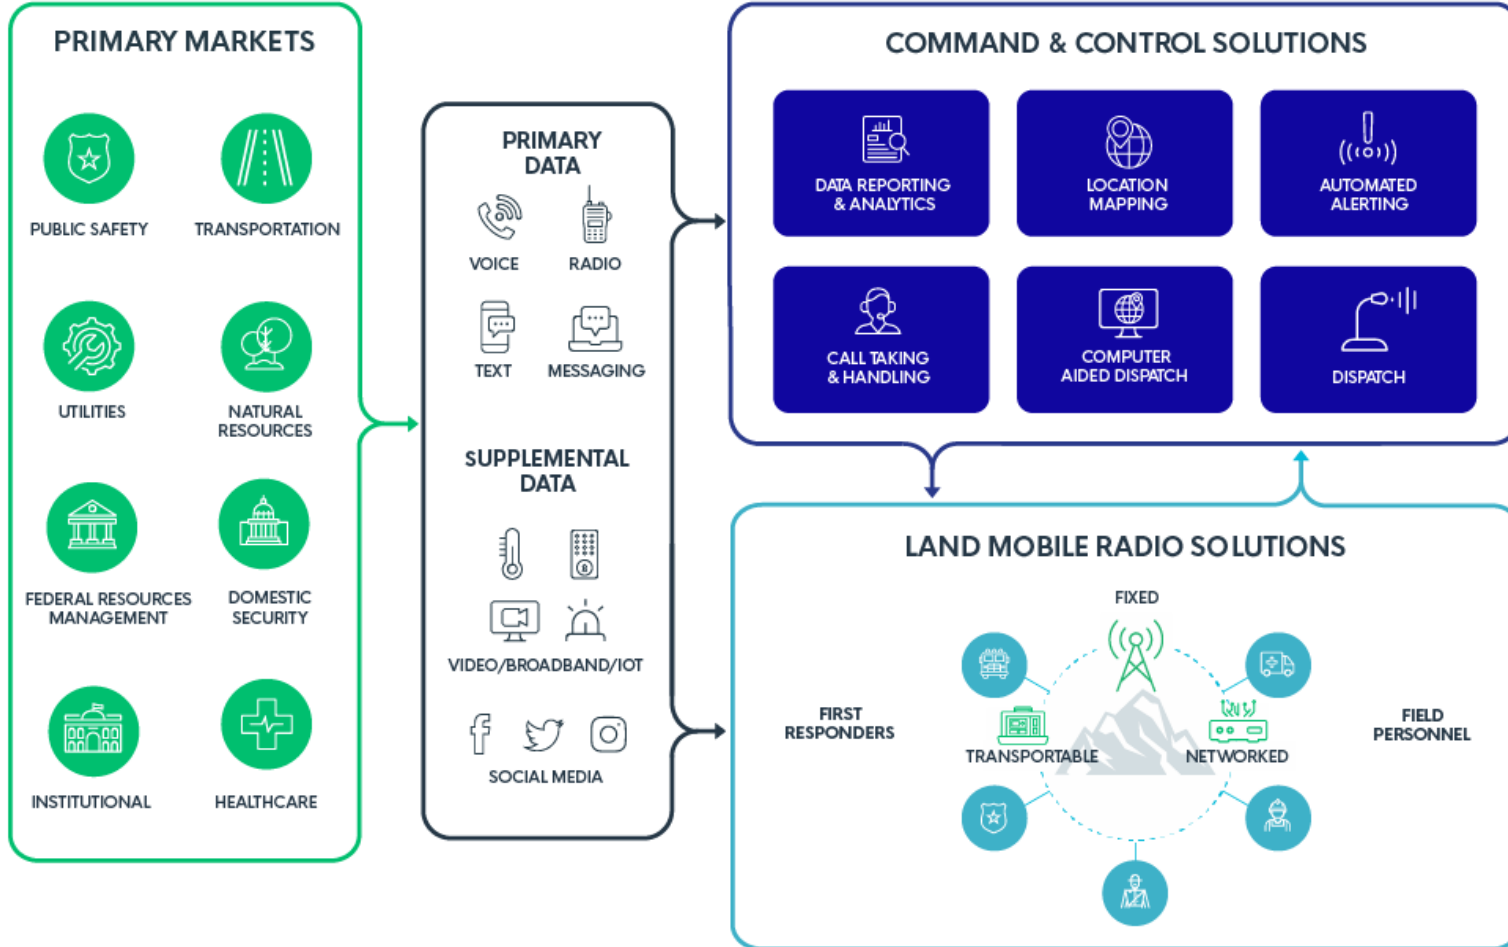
PRIMARY MARKETS

PUBLIC SAFETY

TRANSPORTATION

UTILITIES

NATURAL RESOURCES

FEDERAL RESOURCES MANAGEMENT

DOMESTIC SECURITY

INSTITUTIONAL

HEALTHCARE

PRIMARY DATA

VOICE

RADIO

TEXT

MESSAGING

SUPPLEMENTAL DATA

VIDEO/BROADBAND/IOT

SOCIAL MEDIA

COMMAND & CONTROL SOLUTIONS

DATA REPORTING & ANALYTICS

LOCATION MAPPING

AUTOMATED ALERTING

CALL TAKING & HANDLING

COMPUTER AIDED DISPATCH

DISPATCH

LAND MOBILE RADIO SOLUTIONS

FIXED

FIRST RESPONDERS

TRANSPORTABLE

NETWORKED

FIELD PERSONNEL